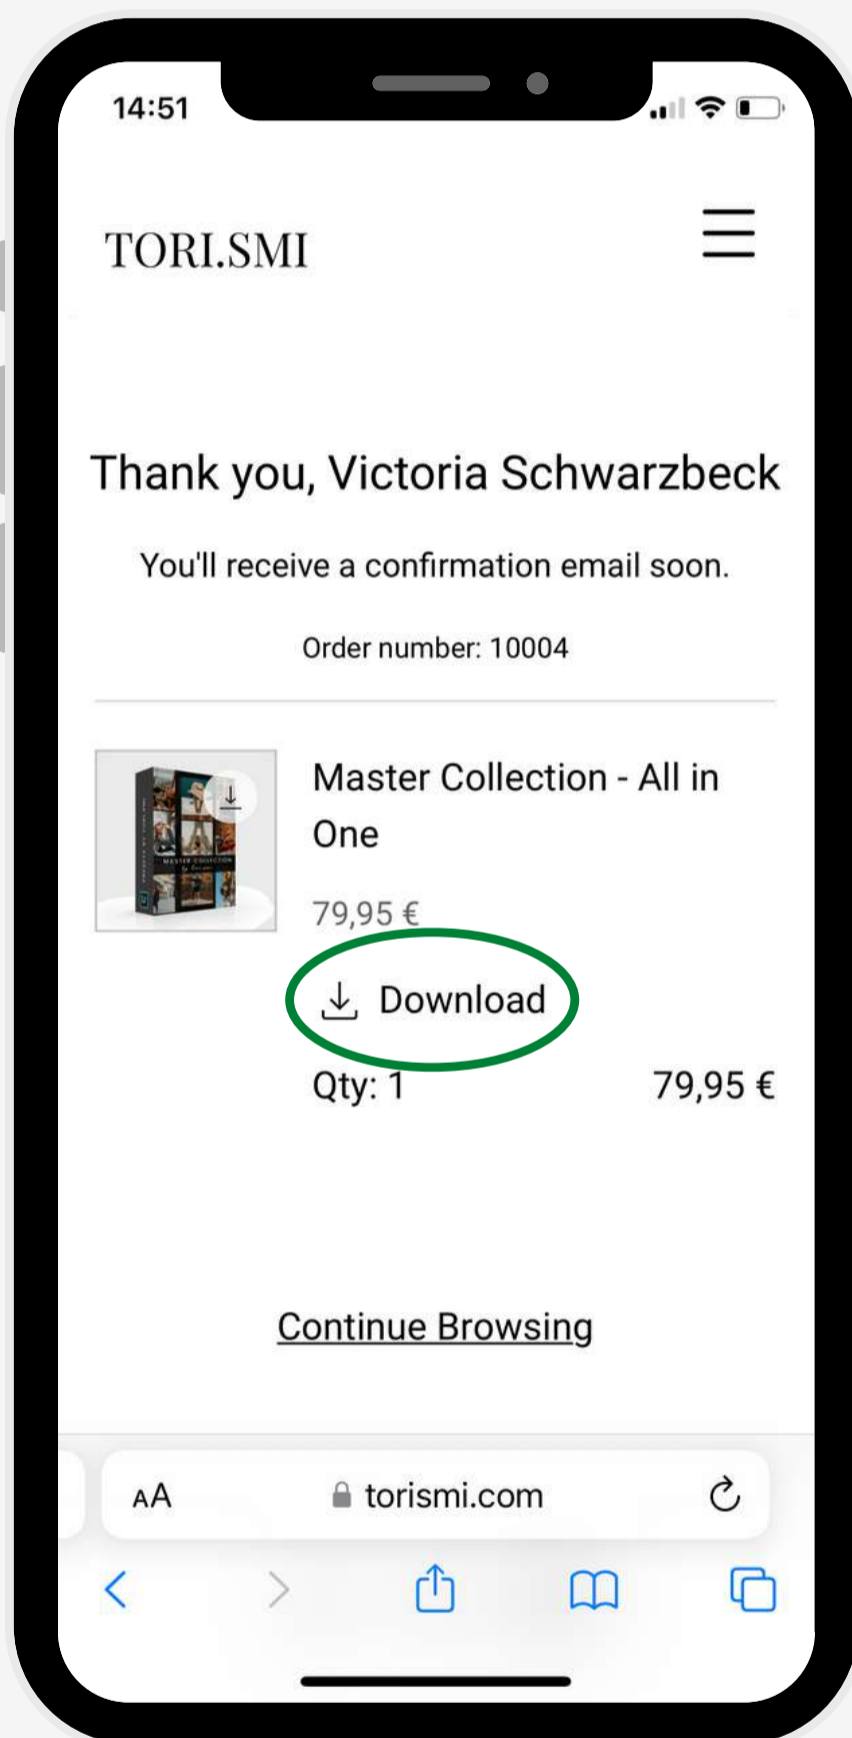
14:51

TORI.SMI

Thank you, Victoria Schwarzbeck

You'll receive a confirmation email soon.

Order number: 10004

Master Collection - All in One

79,95 €

Download

Qty: 1

79,95 €

Continue Browsing

AA torismi.com